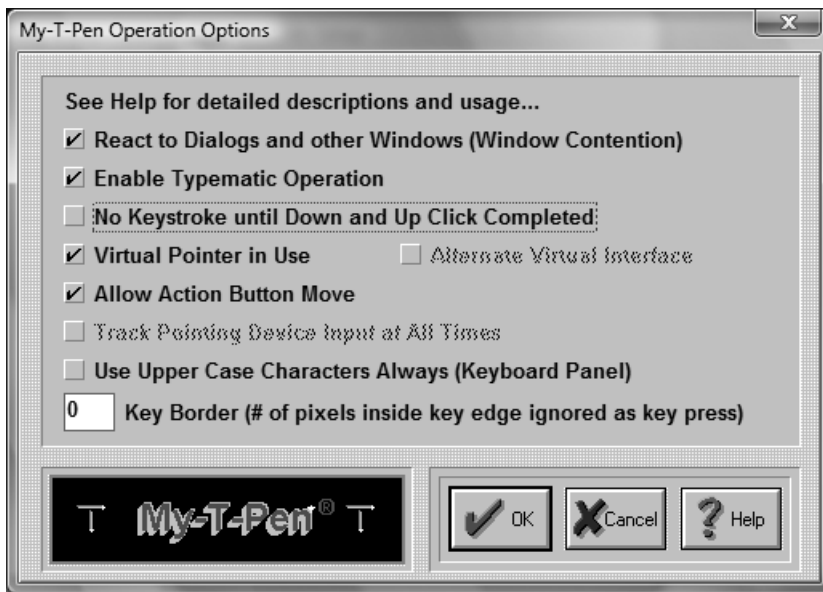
My-T-Pen Operation Options

See Help for detailed descriptions and usage...

React to Dialogs and other Windows (Window Contention)

Enable Typematic Operation

No Keystroke until Down and Up Click Completed

Virtual Pointer in Use

Alternate Virtual Interface

Allow Action Button Move

Track Pointing Device Input at All Times

Use Upper Case Characters Always (Keyboard Panel)

0 Key Border (# of pixels inside key edge ignored as key press)

My-T-Pen®

OK

Cancel

Help